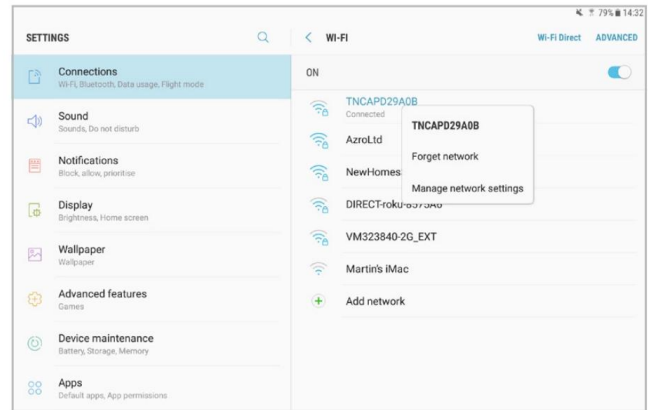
79% 14:32

SETTINGS

Connections
Wi-Fi, Bluetooth, Data usage, Flight mode

Sound
Sounds, Do not disturb

Notifications
Block, allow, prioritise

Display
Brightness, Home screen

Wallpaper
Wallpaper

Advanced features
Games

Device maintenance
Battery, Storage, Memory

Apps
Default apps, App permissions

WI-FI

Wi-Fi Direct ADVANCED

ON

TNCAPD29A0B
Connected

AzroLtd

NewHomes

DIRECT-roku-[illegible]

VM323840-2G_EXT

Martin's iMac

Add network

TNCAPD29A0B

Forget network

Manage network settings